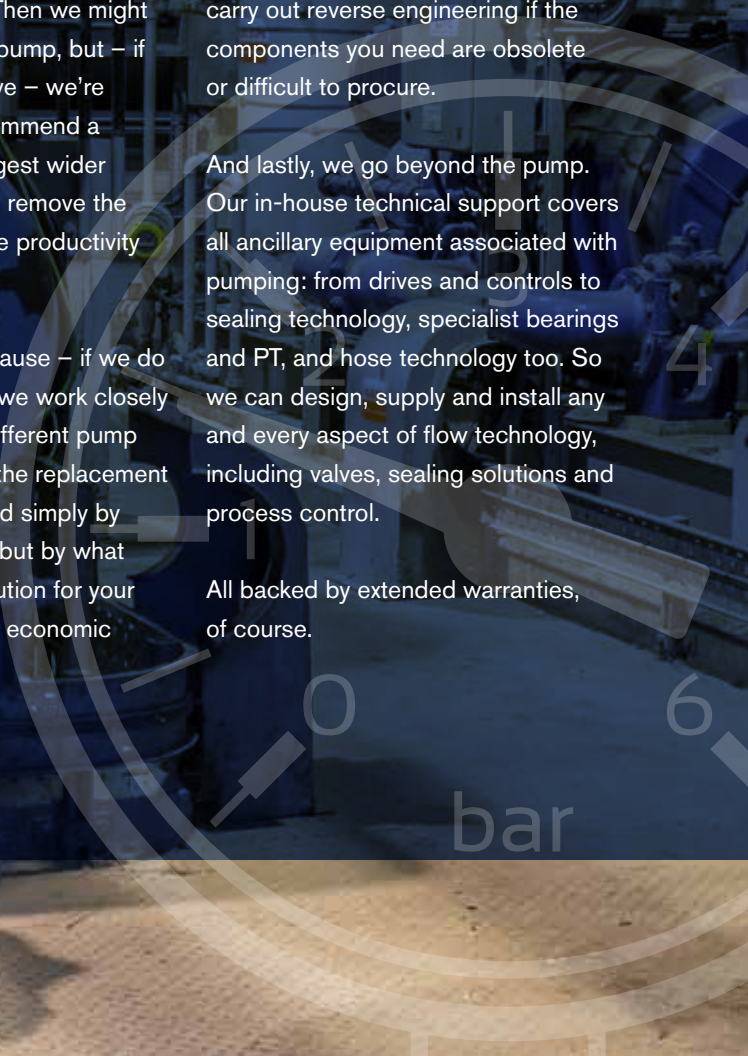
Then we might
pump, but – if
ve – we're
mmend a
gest wider
remove the
e productivity

ause – if we do
we work closely
fferent pump
the replacement
d simply by
but by what
ution for your
economic

carry out reverse engineering if the components you need are obsolete or difficult to procure.

And lastly, we go beyond the pump. Our in-house technical support covers all ancillary equipment associated with pumping: from drives and controls to sealing technology, specialist bearings and PT, and hose technology too. So we can design, supply and install any and every aspect of flow technology, including valves, sealing solutions and process control.

All backed by extended warranties, of course.

-1
0
1
2
3
4
6
bar